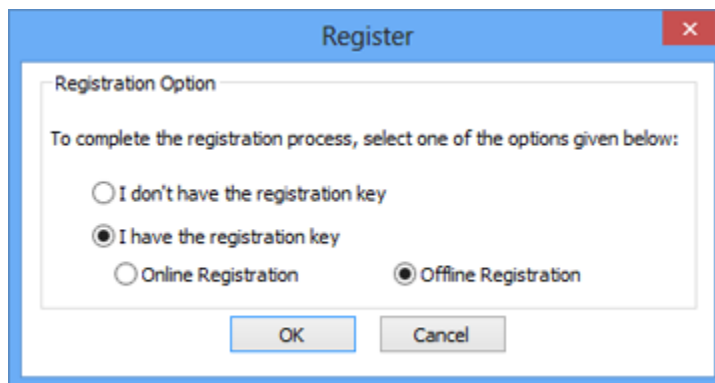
Register

Registration Option

To complete the registration process, select one of the options given below:

I don't have the registration key

I have the registration key

Online Registration

Offline Registration

OK

Cancel